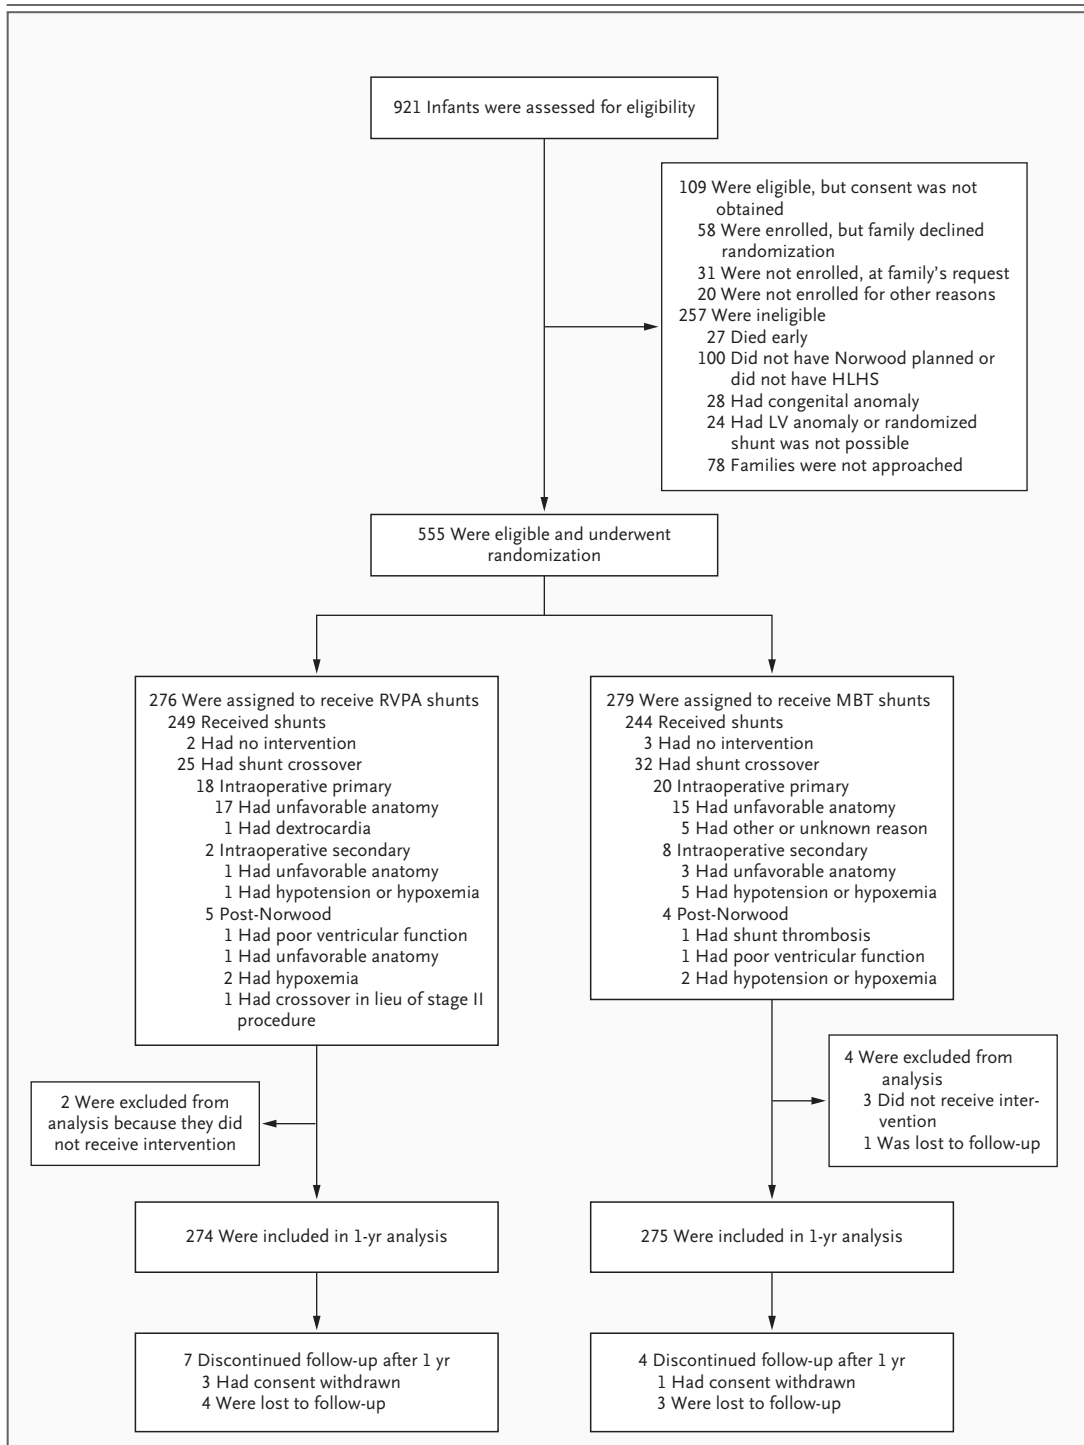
921 Infants were assessed for eligibility

109 Were eligible, but consent was not obtained
58 Were enrolled, but family declined randomization
31 Were not enrolled, at family's request
20 Were not enrolled for other reasons
257 Were ineligible
27 Died early
100 Did not have Norwood planned or did not have HLHS
28 Had congenital anomaly
24 Had LV anomaly or randomized shunt was not possible
78 Families were not approached

555 Were eligible and underwent randomization

276 Were assigned to receive RVPA shunts
249 Received shunts
2 Had no intervention
25 Had shunt crossover
18 Intraoperative primary
17 Had unfavorable anatomy
1 Had dextrocardia
2 Intraoperative secondary
1 Had unfavorable anatomy
1 Had hypotension or hypoxemia
5 Post-Norwood
1 Had poor ventricular function
1 Had unfavorable anatomy
2 Had hypoxemia
1 Had crossover in lieu of stage II procedure

279 Were assigned to receive MBT shunts
244 Received shunts
3 Had no intervention
32 Had shunt crossover
20 Intraoperative primary
15 Had unfavorable anatomy
5 Had other or unknown reason
8 Intraoperative secondary
3 Had unfavorable anatomy
5 Had hypotension or hypoxemia
4 Post-Norwood
1 Had shunt thrombosis
1 Had poor ventricular function
2 Had hypotension or hypoxemia

2 Were excluded from analysis because they did not receive intervention

4 Were excluded from analysis
3 Did not receive intervention
1 Was lost to follow-up

274 Were included in 1-yr analysis

275 Were included in 1-yr analysis

7 Discontinued follow-up after 1 yr
3 Had consent withdrawn
4 Were lost to follow-up

4 Discontinued follow-up after 1 yr
1 Had consent withdrawn
3 Were lost to follow-up